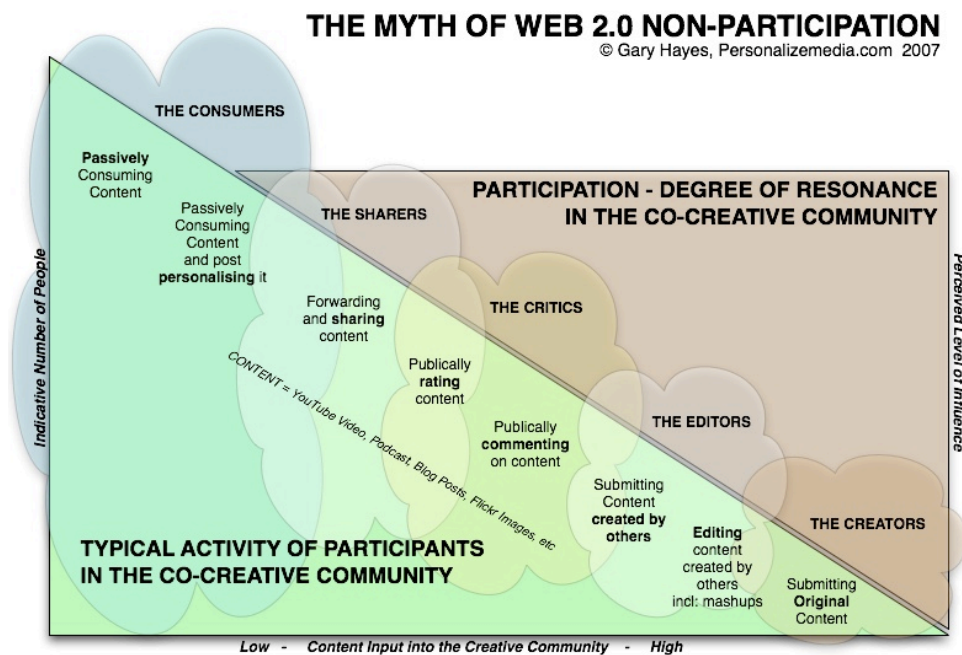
THE MYTH OF WEB 2.0 NON-PARTICIPATION
© Gary Hayes, Personalizemedia.com 2007

THE CONSUMERS

Passively Consuming Content

PARTICIPATION - DEGREE OF RESONANCE IN THE CO-CREATIVE COMMUNITY

Passively Consuming Content and post personalising it

THE SHARERS

Indicative Number of People

Perceived Level of Influence

Forwarding and sharing content

THE CRITICS

CONTENT = YouTube Video, Podcast, Blog Posts, Flickr Images, etc

Publically rating content

Publically commenting on content

THE EDITORS

Submitting Content created by others

Editing content created by others incl: mashups

THE CREATORS

Submitting Original Content

TYPICAL ACTIVITY OF PARTICIPANTS IN THE CO-CREATIVE COMMUNITY

Low - Content Input into the Creative Community - High